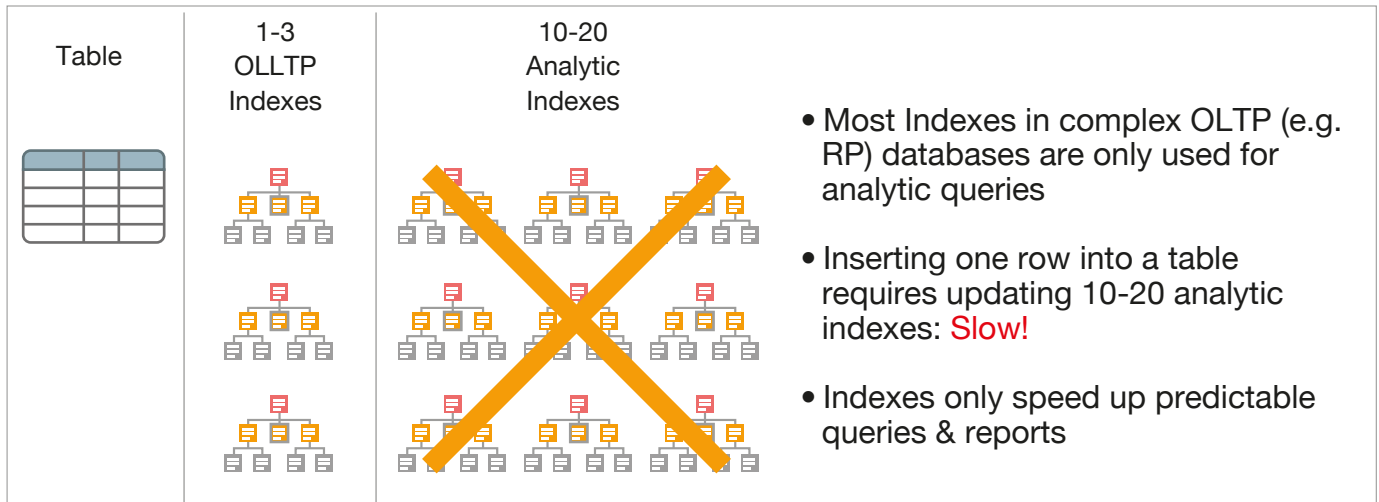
Table

1-3 OLLTP Indexes

10-20 Analytic Indexes

• Most Indexes in complex OLTP (e.g. RP) databases are only used for analytic queries

• Inserting one row into a table requires updating 10-20 analytic indexes: Slow!

• Indexes only speed up predictable queries & reports